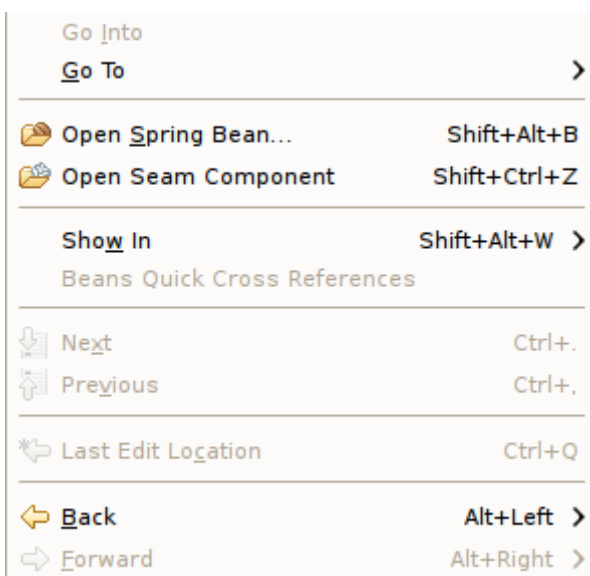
Go Into
Go To

Open Spring Bean... Shift+Alt+B
Open Seam Component Shift+Ctrl+Z

Show In Shift+Alt+W
Beans Quick Cross References

Next Ctrl+.
Previous Ctrl+,

Last Edit Location Ctrl+Q

Back Alt+Left
Forward Alt+Right